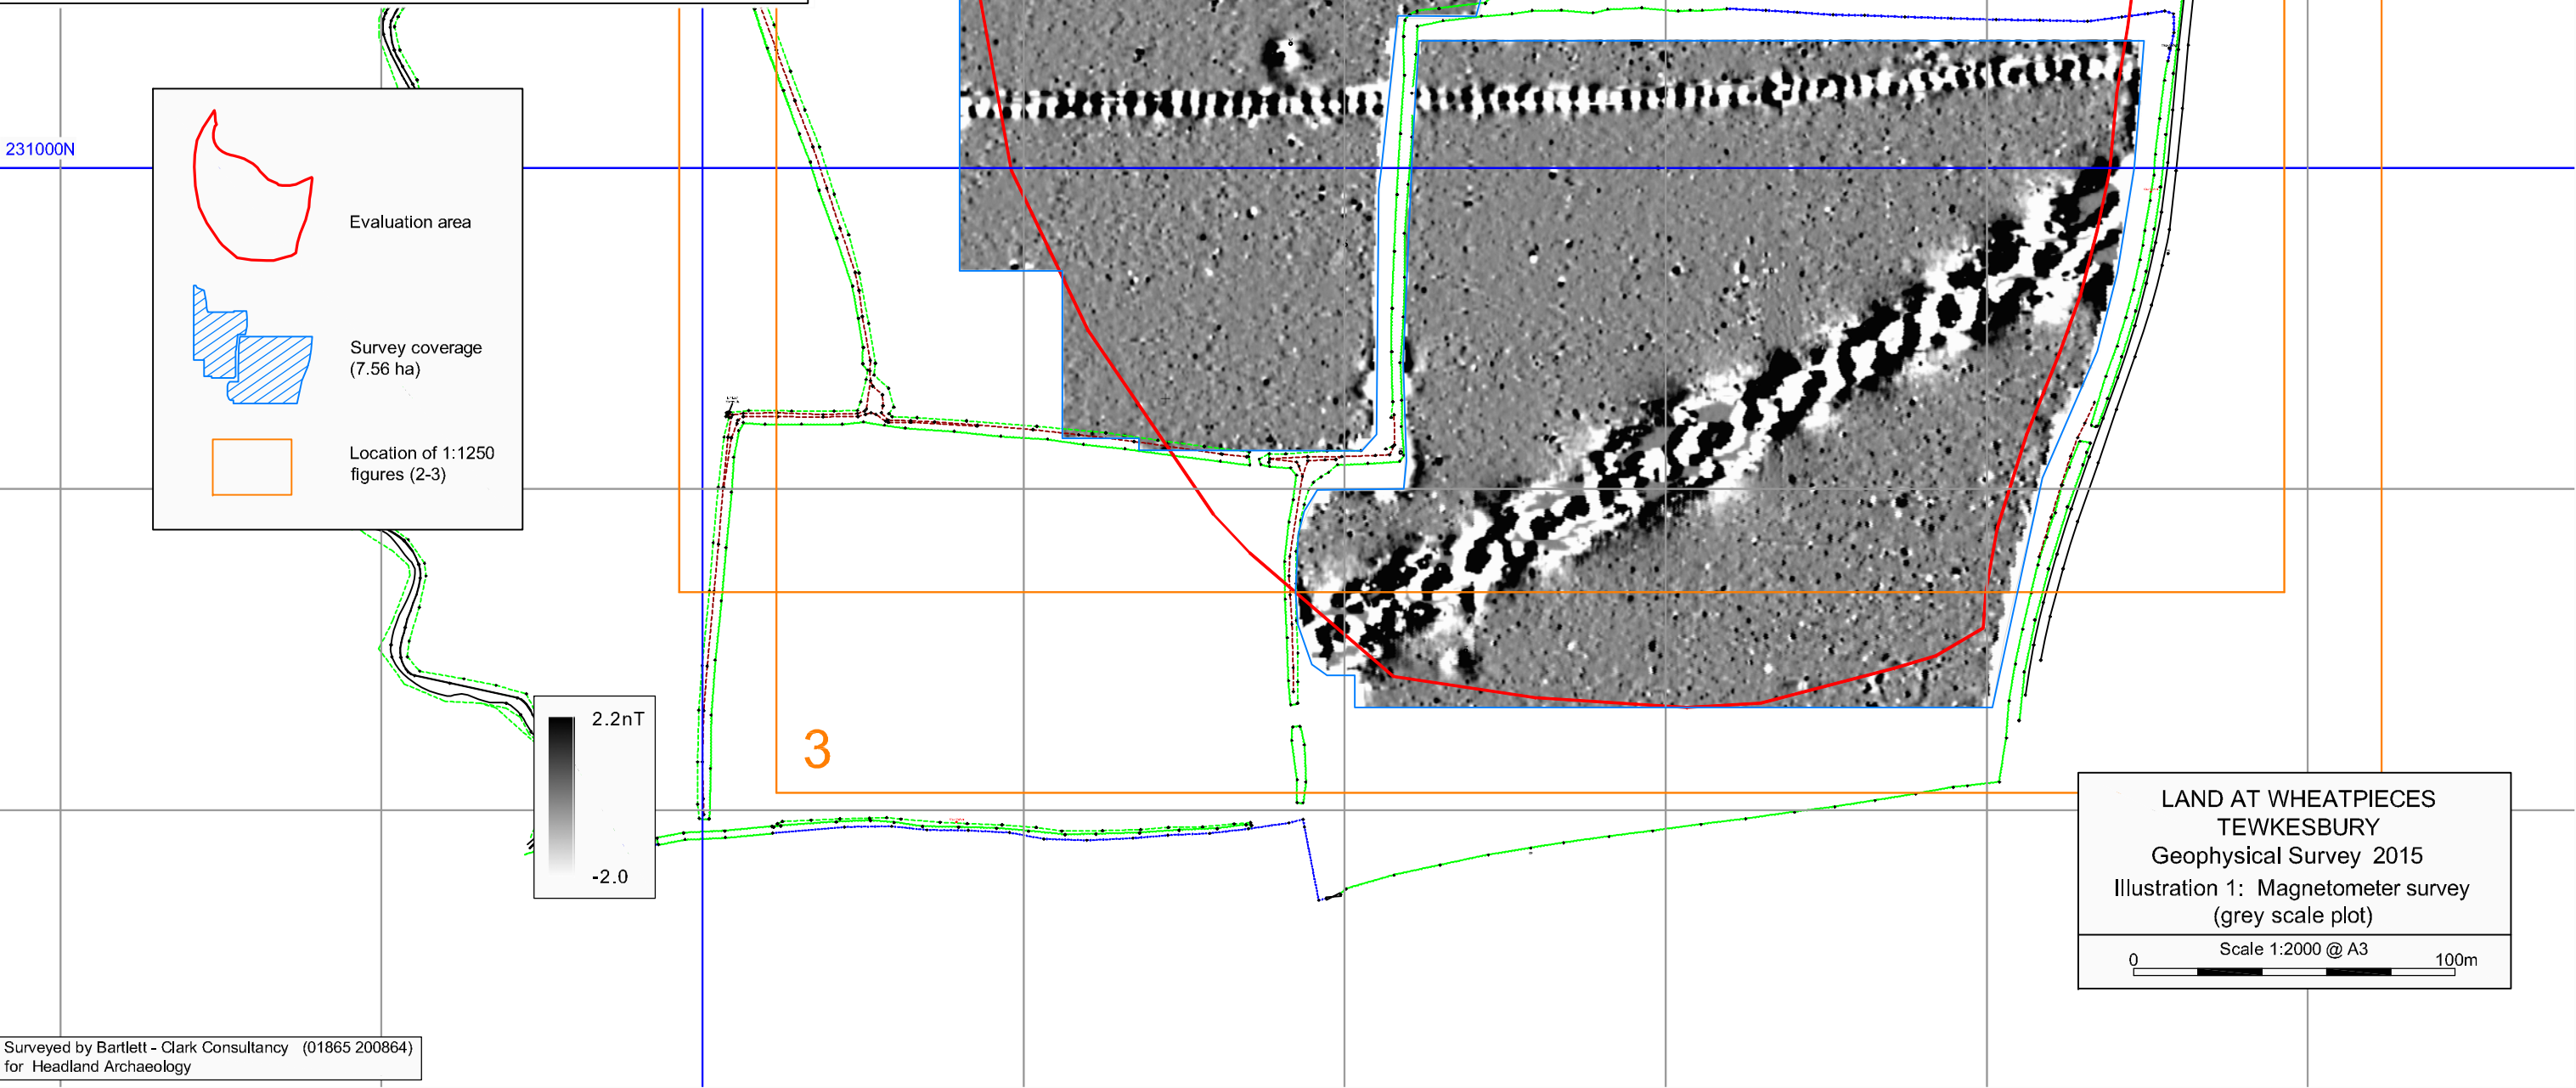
231000N

Evaluation area

Survey coverage (7.56 ha)

Location of 1:1250 figures (2-3)

2.2nT

-2.0

3

LAND AT WHEATPIECES
TEWKESBURY
Geophysical Survey 2015
Illustration 1: Magnetometer survey (grey scale plot)

Scale 1:2000 @ A3
0
100m

Surveyed by Bartlett - Clark Consultancy (01865 200864)
for Headland Archaeology